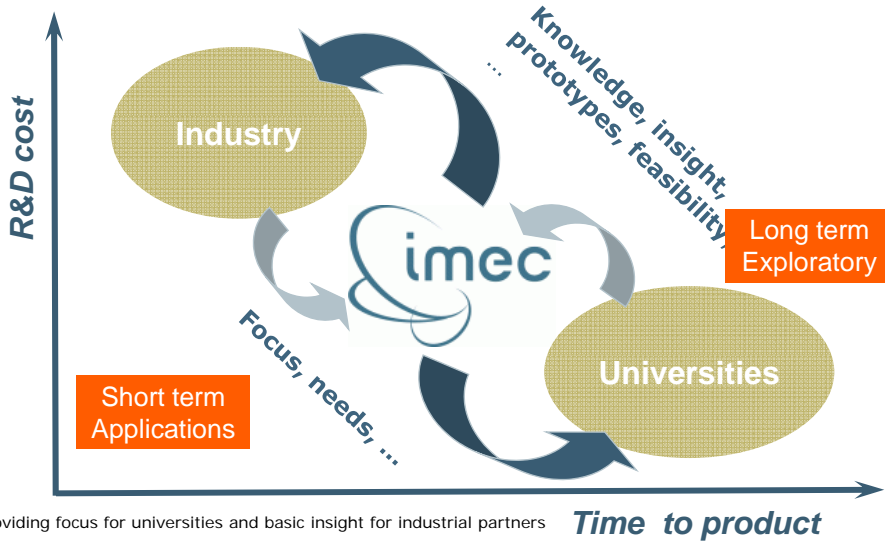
R&D cost

Industry

Knowledge, insight, prototypes, feasibility, ...

imec

Long term Exploratory

Focus, needs, ...

Universities

Short term Applications

oviding focus for universities and basic insight for industrial partners

Time to product